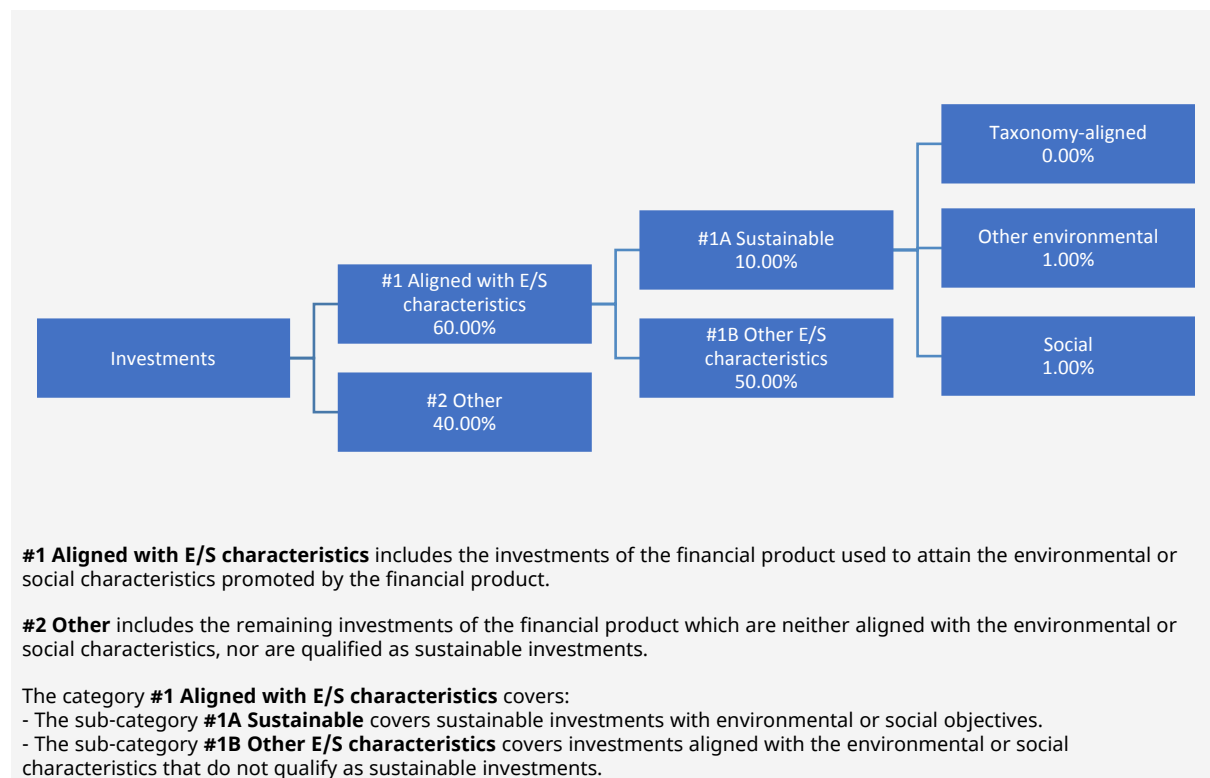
Investments

#1 Aligned with E/S characteristics 60.00%

#2 Other 40.00%

#1A Sustainable 10.00%

#1B Other E/S characteristics 50.00%

Taxonomy-aligned 0.00%

Other environmental 1.00%

Social 1.00%

**#1 Aligned with E/S characteristics** includes the investments of the financial product used to attain the environmental or social characteristics promoted by the financial product.

**#2 Other** includes the remaining investments of the financial product which are neither aligned with the environmental or social characteristics, nor are qualified as sustainable investments.

The category **#1 Aligned with E/S characteristics** covers:
- The sub-category **#1A Sustainable** covers sustainable investments with environmental or social objectives.
- The sub-category **#1B Other E/S characteristics** covers investments aligned with the environmental or social characteristics that do not qualify as sustainable investments.